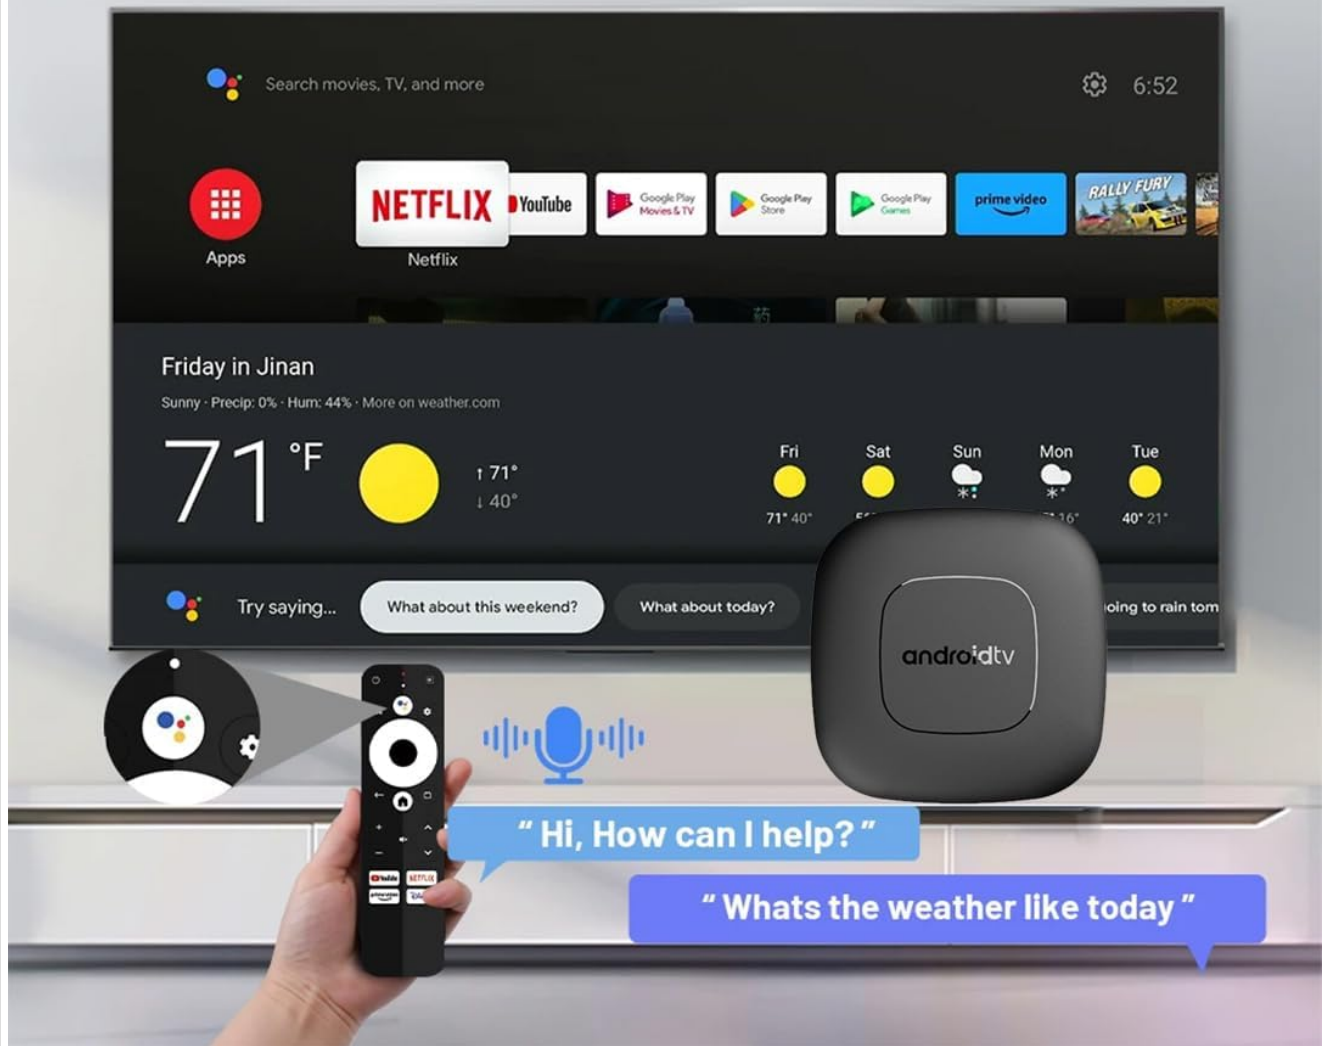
Search movies, TV, and more

6:52

Apps

NETFLIX

Netflix

YouTube

Google Play Movies & TV

Google Play Store

Google Play Games

prime video

RALLY FURY

Friday in Jinan

Sunny · Precip: 0% · Hum: 44% · More on weather.com

71 °F

↑ 71°
↓ 40°

Fri
71° 40°

Sat
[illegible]

Sun

Mon
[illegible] 16°

Tue
40° 21°

Try saying...

What about this weekend?

What about today?

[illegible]oing to rain tom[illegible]

androidtv

YouTube NETFLIX prime video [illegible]

" Hi, How can I help? "

" Whats the weather like today "